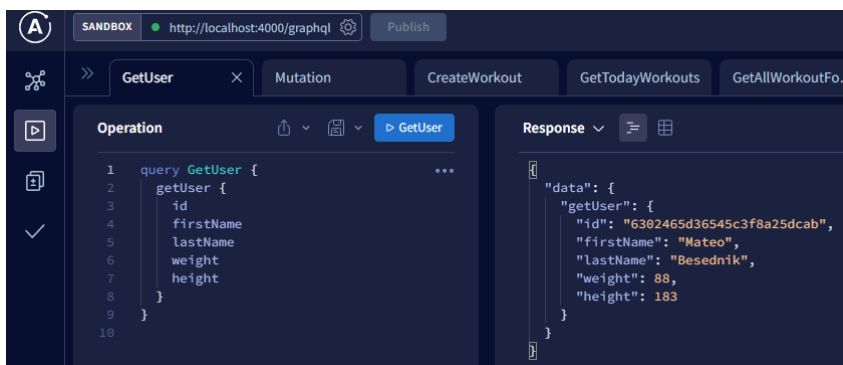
SANDBOX http://localhost:4000/graphql Publish

GetUser × Mutation CreateWorkout GetTodayWorkouts GetAllWorkoutFo...

Operation ▷ GetUser

1 query GetUser {
2   getUser {
3     id
4     firstName
5     lastName
6     weight
7     height
8   }
9 }
10

Response

{
  "data": {
    "getUser": {
      "id": "6302465d36545c3f8a25dcab",
      "firstName": "Mateo",
      "lastName": "Besednik",
      "weight": 88,
      "height": 183
    }
  }
}